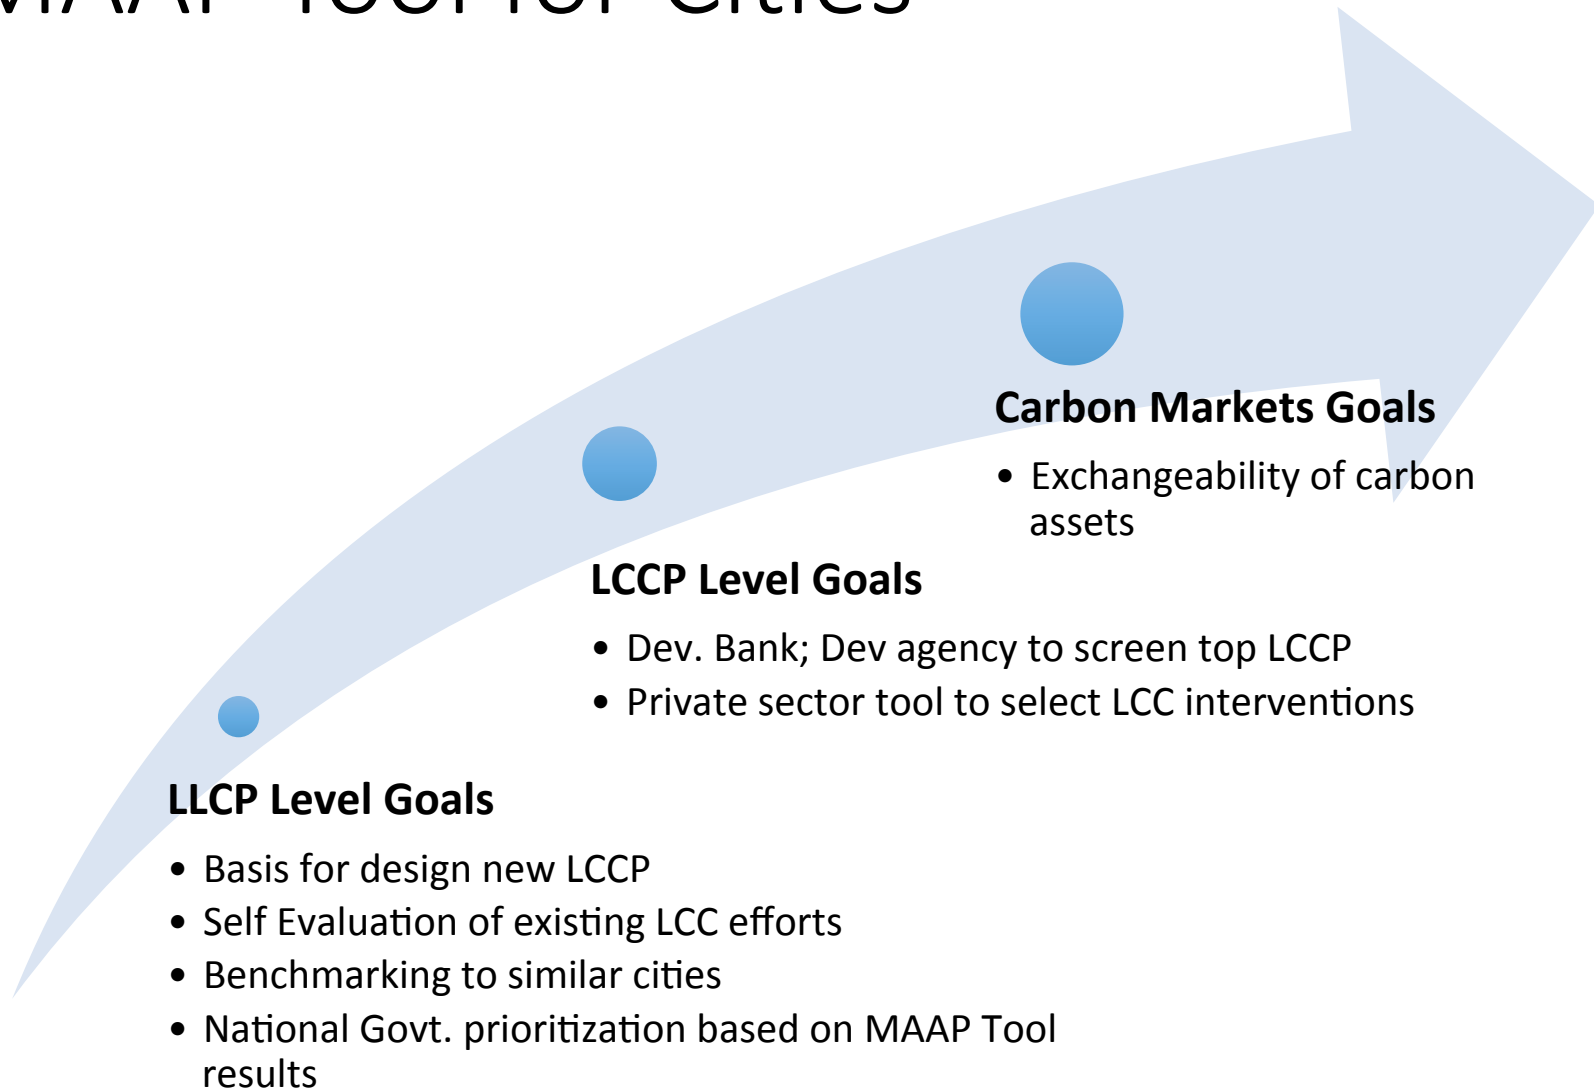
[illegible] Tool for Cities

Carbon Markets Goals

• Exchangeability of carbon assets

LCCP Level Goals

• Dev. Bank; Dev agency to screen top LCCP
• Private sector tool to select LCC interventions

LLCP Level Goals

• Basis for design new LCCP
• Self Evaluation of existing LCC efforts
• Benchmarking to similar cities
• National Govt. prioritization based on MAAP Tool results